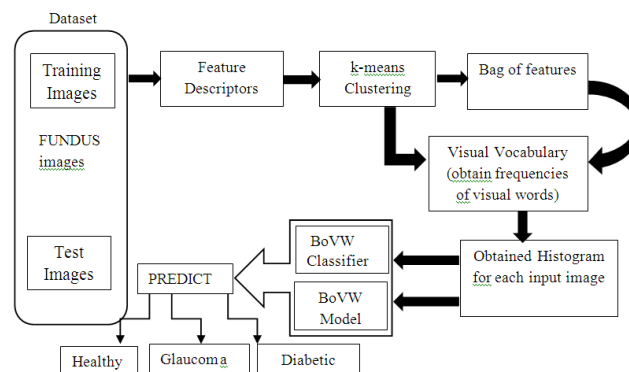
Dataset

Training Images

FUNDUS images

Test Images

Feature Descriptors

k-means Clustering

Bag of features

Visual Vocabulary (obtain frequencies of visual words)

Obtained Histogram for each input image

BoVW Classifier

BoVW Model

PREDICT

Healthy

Glaucoma

Diabetic